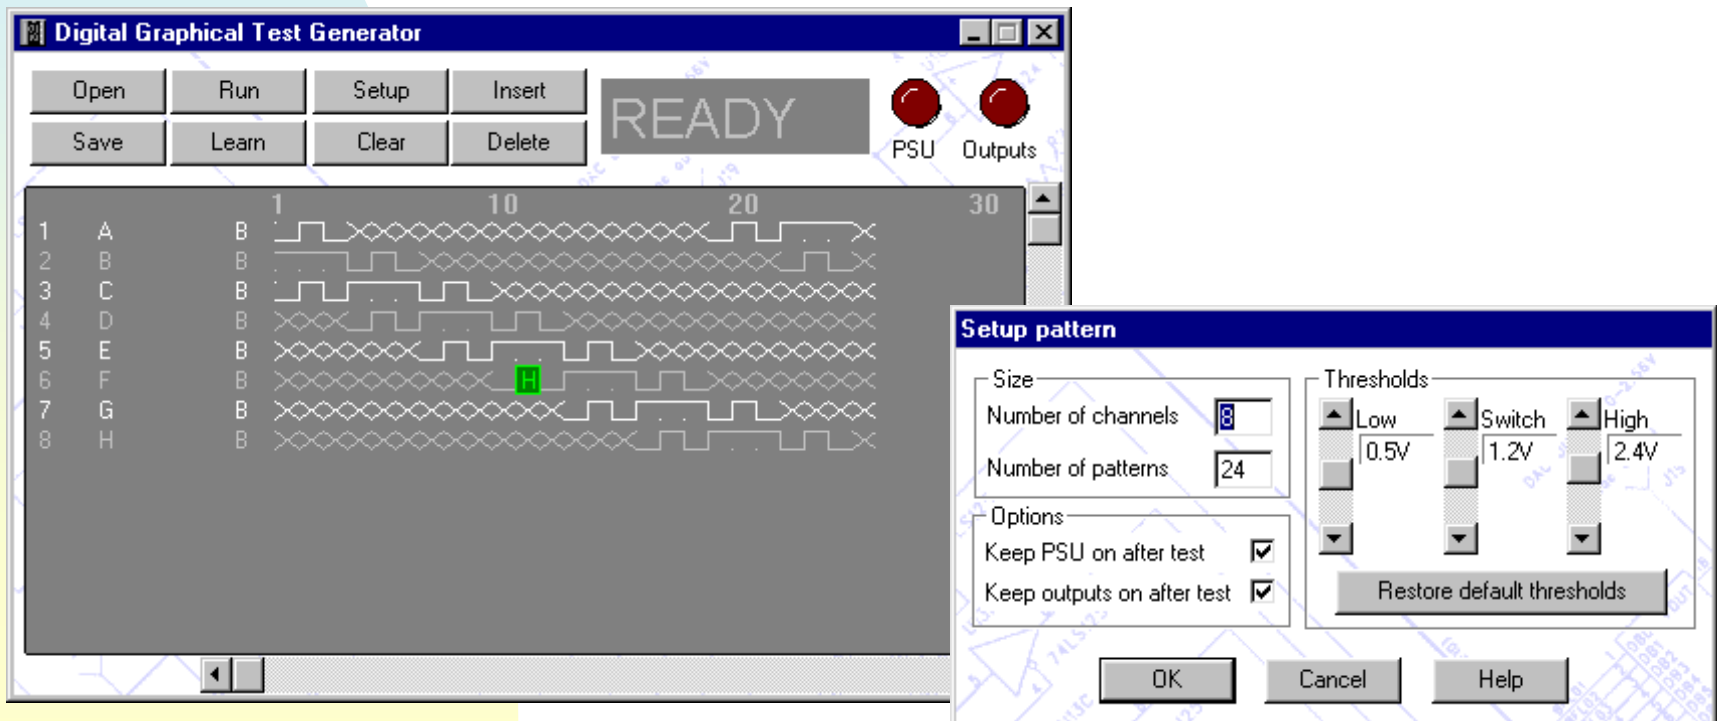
Digital Graphical Test Generator

Open
Run
Setup
Insert
Save
Learn
Clear
Delete

READY

PSU
Outputs

1 10 20 30

1 A B
2 B B
3 C B
4 D B
5 E B
6 F B
7 G B
8 H B

H

Setup pattern

Size
Number of channels 8
Number of patterns 24

Options
Keep PSU on after test
Keep outputs on after test

Thresholds
Low 0.5V
Switch 1.2V
High 2.4V

Restore default thresholds

OK
Cancel
Help